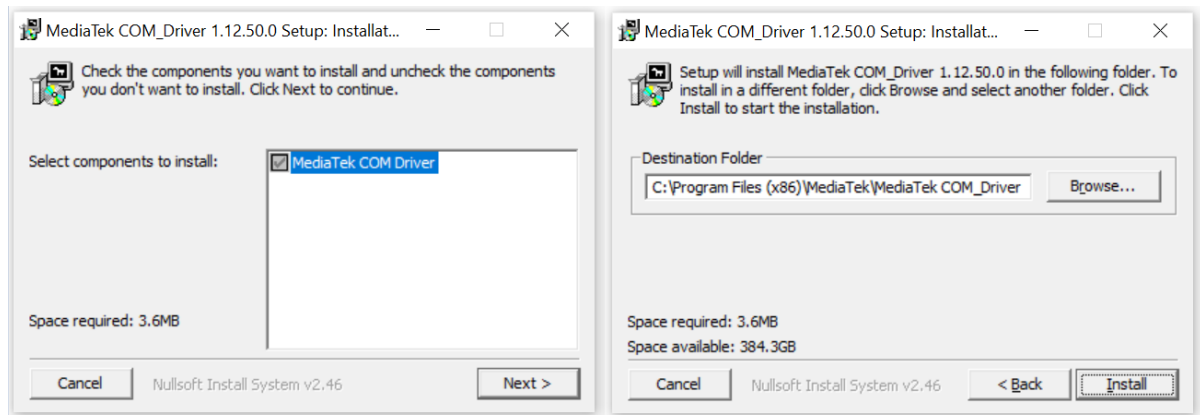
MediaTek COM_Driver 1.12.50.0 Setup: Installat...

Check the components you want to install and uncheck the components you don't want to install. Click Next to continue.

Select components to install:

MediaTek COM Driver

Space required: 3.6MB

Cancel

Nullsoft Install System v2.46

Next >

MediaTek COM_Driver 1.12.50.0 Setup: Installat...

Setup will install MediaTek COM_Driver 1.12.50.0 in the following folder. To install in a different folder, click Browse and select another folder. Click Install to start the installation.

Destination Folder

C:\Program Files (x86)\MediaTek\MediaTek COM_Driver

Browse...

Space required: 3.6MB

Space available: 384.3GB

Cancel

Nullsoft Install System v2.46

< Back

Install